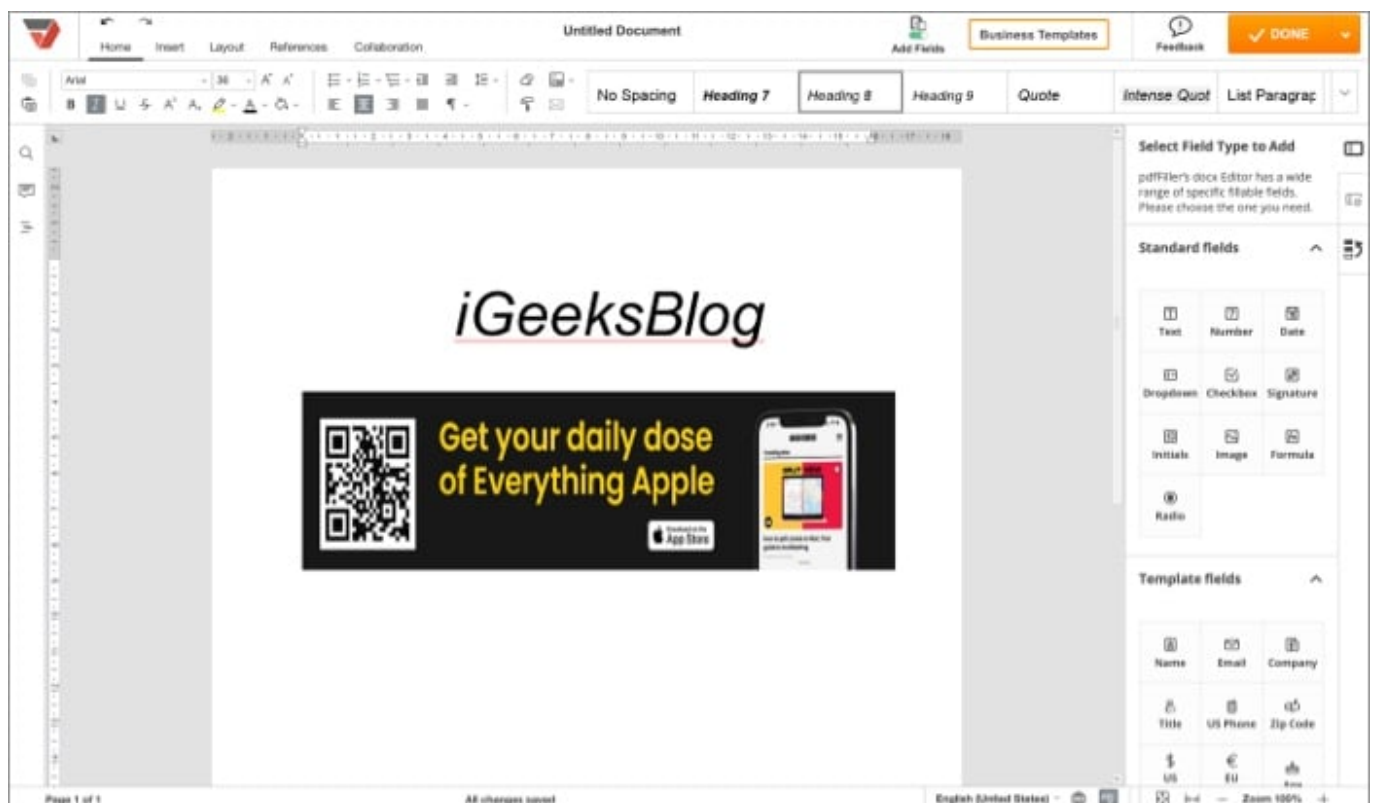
Home Insert Layout References Collaboration

Untitled Document

Add Fields

Business Templates

Feedback

✓ DONE

Arial 36

No Spacing Heading 7 Heading 8 Heading 9 Quote Intense Quot List Paragrap

iGeeksBlog

Get your daily dose of Everything Apple

App Store

Select Field Type to Add

pdfFiller's docx Editor has a wide range of specific fillable fields. Please choose the one you need.

Standard fields

Text Number Date

Dropdown Checkbox Signature

Initials Image Formula

Radio

Template fields

Name Email Company

Title US Phone Zip Code

US EU

Page 1 of 1

All changes saved

English (United States)

Zoom 100%